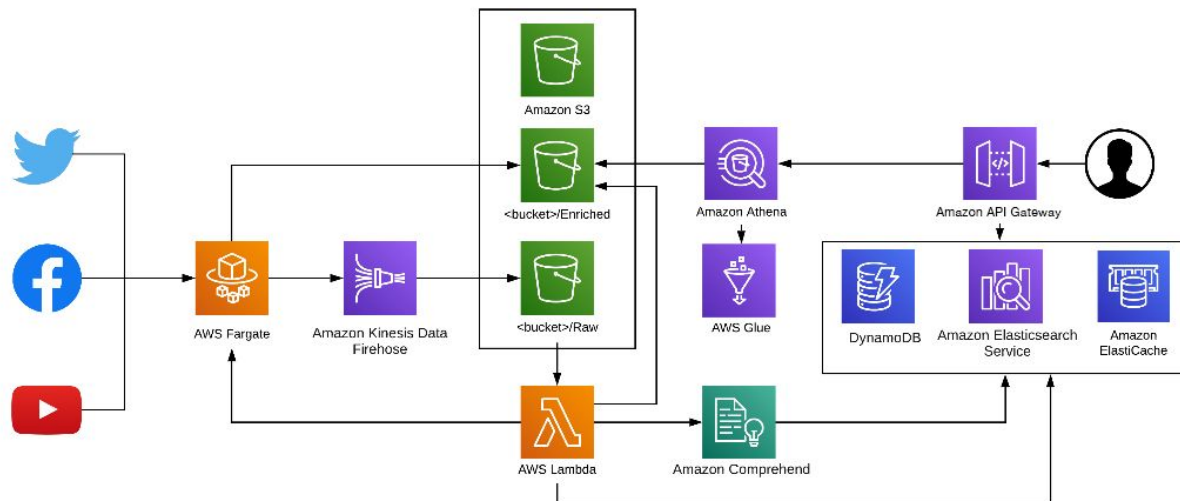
Amazon S3

<bucket>/Enriched

<bucket>/Raw

Amazon Athena

AWS Glue

Amazon API Gateway

DynamoDB

Amazon Elasticsearch Service

Amazon ElastiCache

AWS Fargate

Amazon Kinesis Data Firehose

AWS Lambda

Amazon Comprehend